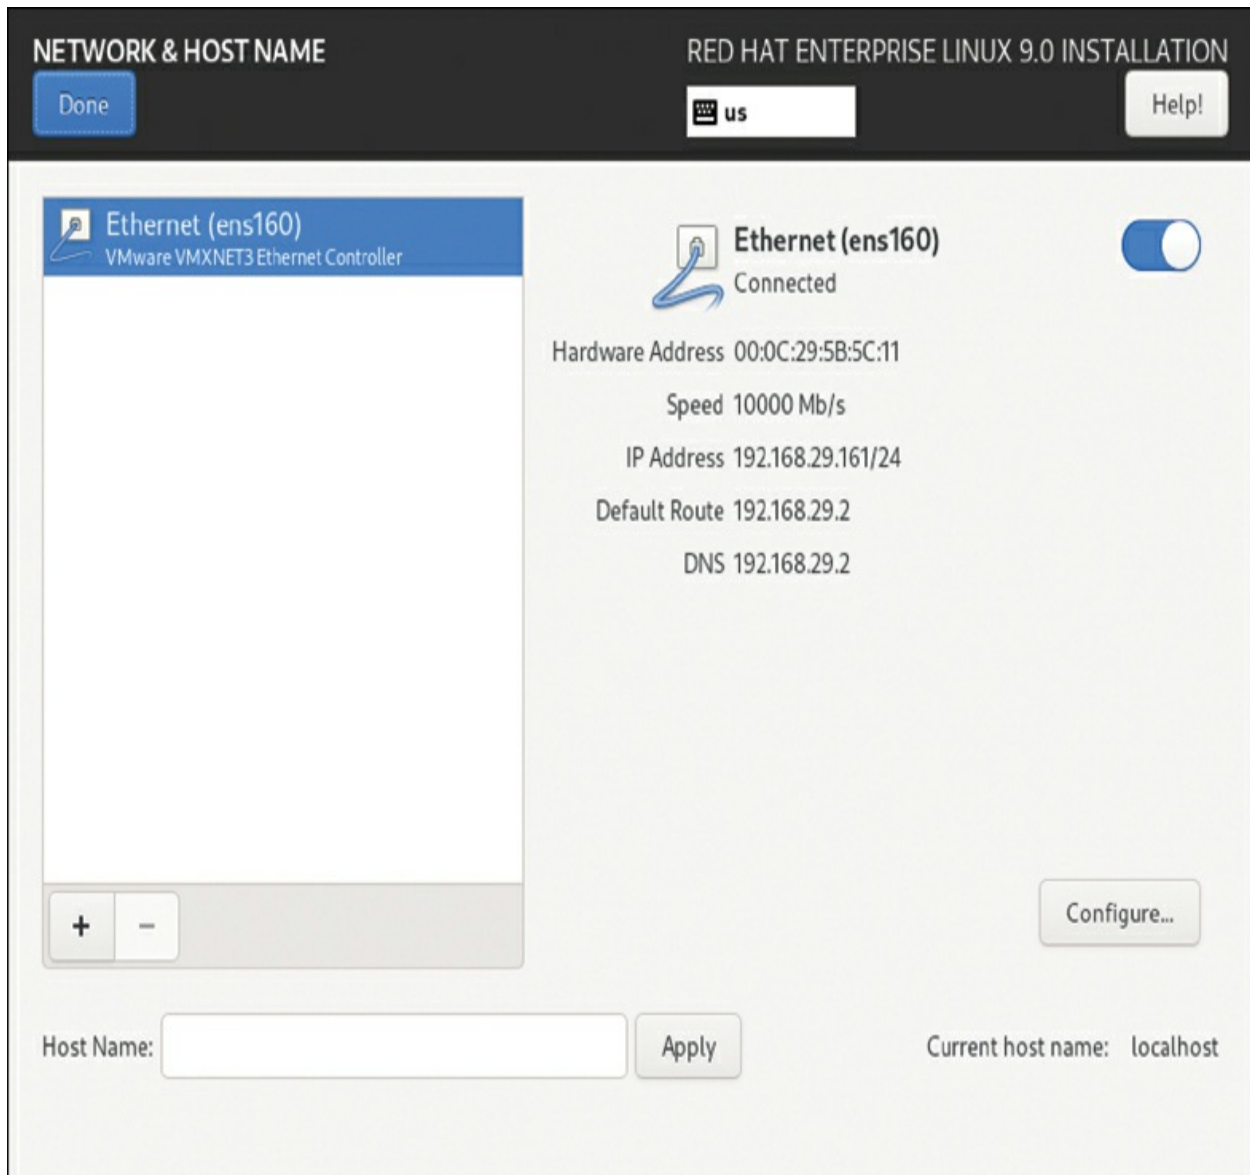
NETWORK & HOST NAME
Done

RED HAT ENTERPRISE LINUX 9.0 INSTALLATION
us
Help!

Ethernet (ens160)
VMware VMXNET3 Ethernet Controller

Ethernet (ens160)
Connected

Hardware Address 00:0C:29:5B:5C:11
Speed 10000 Mb/s
IP Address 192.168.29.161/24
Default Route 192.168.29.2
DNS 192.168.29.2

+ −

Configure...

Host Name:
Apply
Current host name: localhost